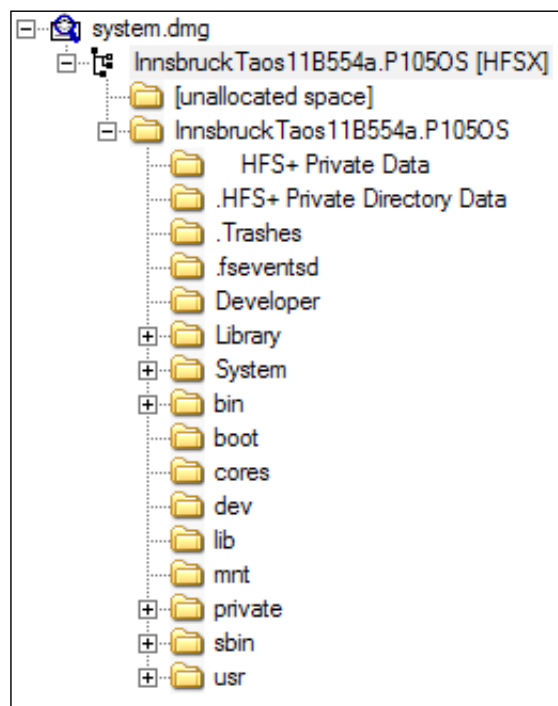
system.dmg
InnsbruckTaos11B554a.P105OS [HFSX]
[unallocated space]
InnsbruckTaos11B554a.P105OS
HFS+ Private Data
.HFS+ Private Directory Data
.Trashes
.fseventsd
Developer
Library
System
bin
boot
cores
dev
lib
mnt
private
sbin
usr